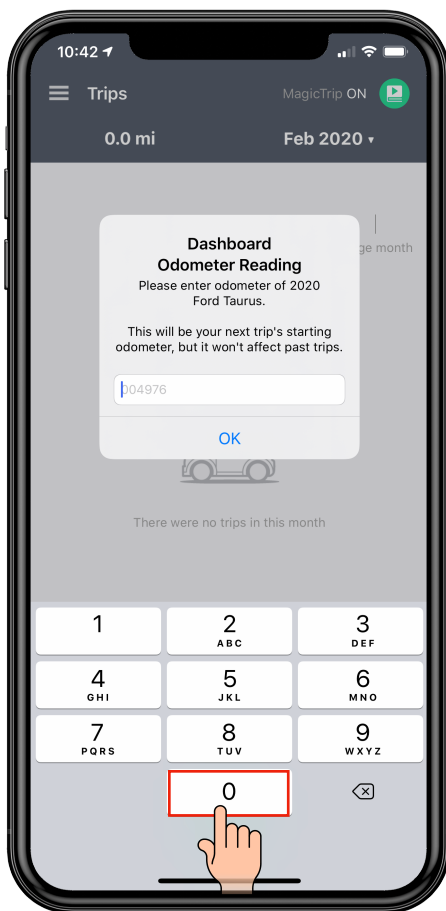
10:42

Trips

MagicTrip ON

0.0 mi

Feb 2020 ▾

ge month

Dashboard Odometer Reading

Please enter odometer of 2020 Ford Taurus.

This will be your next trip's starting odometer, but it won't affect past trips.

004976

OK

There were no trips in this month

1

2
ABC

3
DEF

4
GHI

5
JKL

6
MNO

7
PQRS

8
TUV

9
WXYZ

0